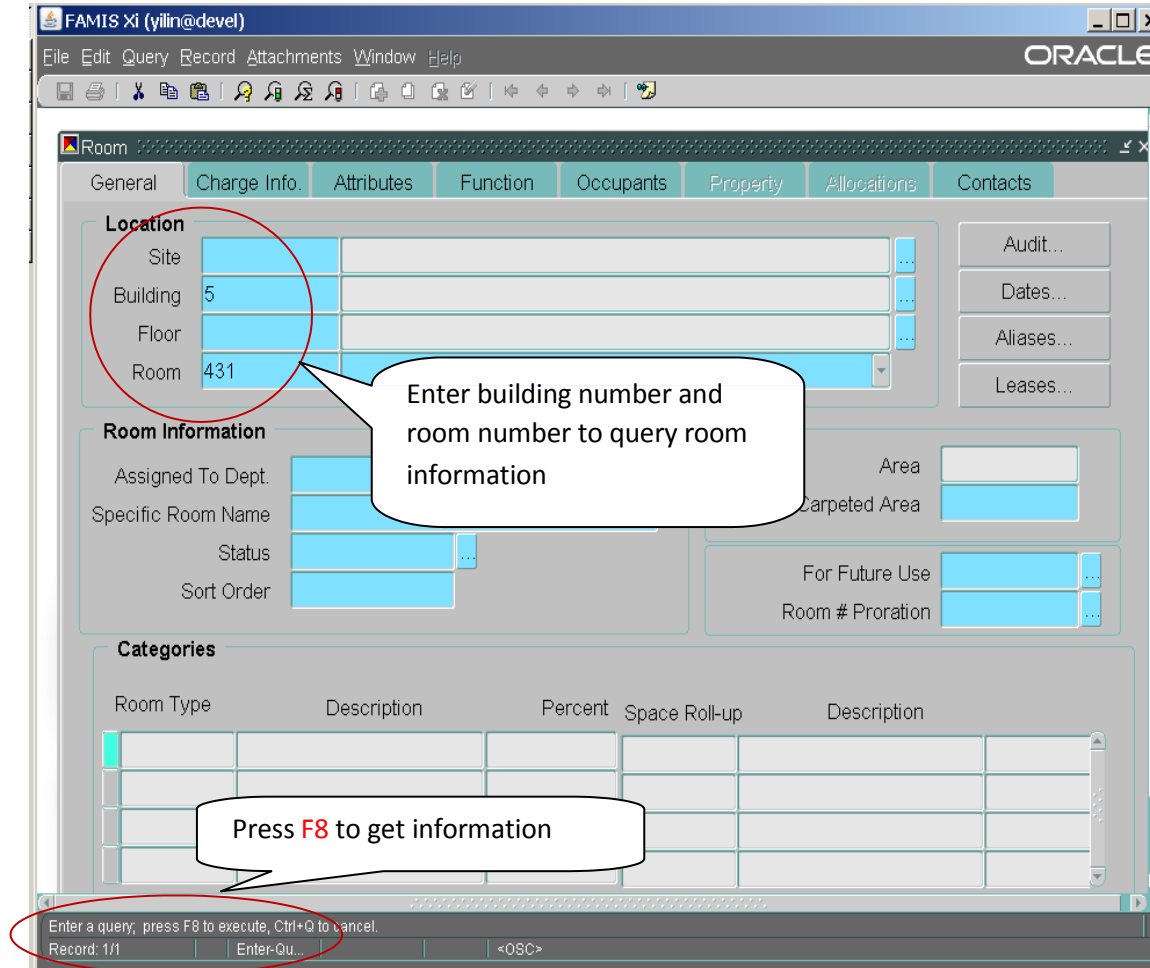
FAMIS Xi (yilin@devel)

File Edit Query Record Attachments Window Help

ORACLE

Room

General | Charge Info. | Attributes | Function | Occupants | Property | Allocations | Contacts

Location

Site

Building 5

Floor

Room 431

Audit...

Dates...

Aliases...

Leases...

Enter building number and room number to query room information

Room Information

Assigned To Dept.

Specific Room Name

Status

Sort Order

Area

Carpeted Area

For Future Use

Room # Proration

Categories

Room Type | Description | Percent | Space Roll-up | Description

Press F8 to get information

Enter a query; press F8 to execute, Ctrl+Q to cancel.

Record: 1/1 | Enter-Qu... | <OSC>